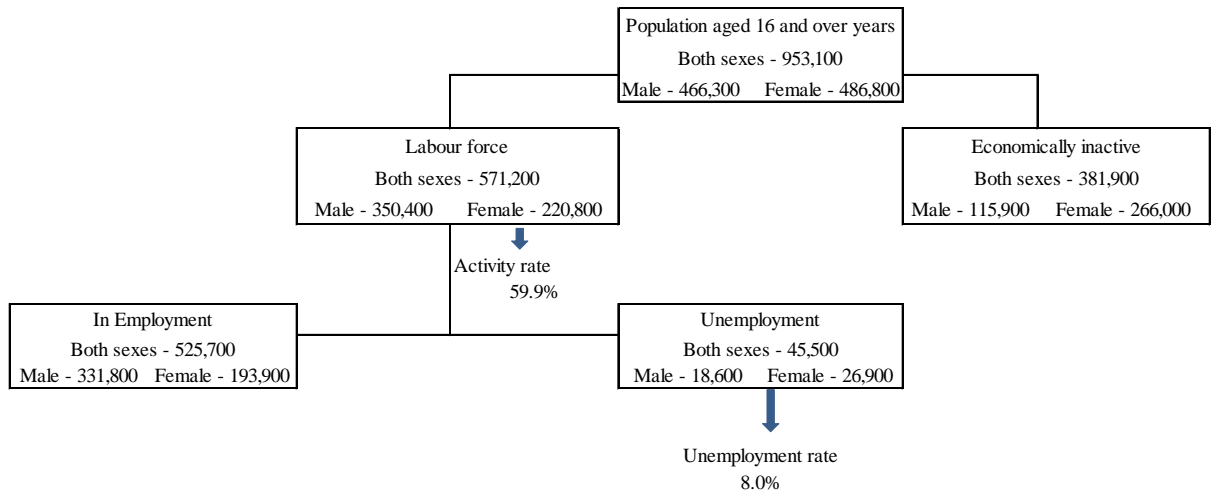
Population aged 16 and over years
Both sexes - 953,100
Male - 466,300 Female - 486,800

Labour force
Both sexes - 571,200
Male - 350,400 Female - 220,800

Economically inactive
Both sexes - 381,900
Male - 115,900 Female - 266,000

Activity rate
59.9%

In Employment
Both sexes - 525,700
Male - 331,800 Female - 193,900

Unemployment
Both sexes - 45,500
Male - 18,600 Female - 26,900

Unemployment rate
8.0%